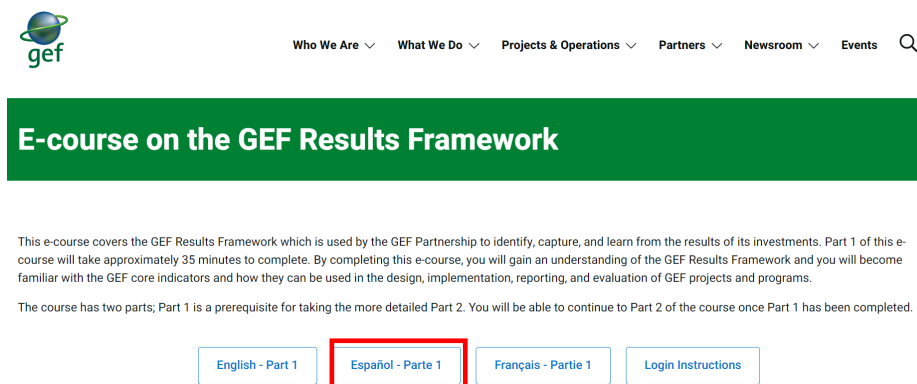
gef

Who We Are What We Do Projects & Operations Partners Newsroom Events

E-course on the GEF Results Framework

This e-course covers the GEF Results Framework which is used by the GEF Partnership to identify, capture, and learn from the results of its investments. Part 1 of this e-course will take approximately 35 minutes to complete. By completing this e-course, you will gain an understanding of the GEF Results Framework and you will become familiar with the GEF core indicators and how they can be used in the design, implementation, reporting, and evaluation of GEF projects and programs.

The course has two parts; Part 1 is a prerequisite for taking the more detailed Part 2. You will be able to continue to Part 2 of the course once Part 1 has been completed.

English - Part 1 Español - Parte 1 Français - Partie 1 Login Instructions